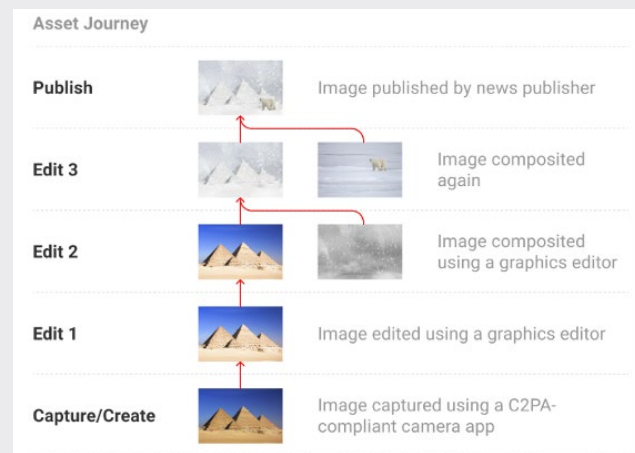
Asset Journey

Publish
Image published by news publisher

Edit 3
Image composited again

Edit 2
Image composited using a graphics editor

Edit 1
Image edited using a graphics editor

Capture/Create
Image captured using a C2PA-compliant camera app